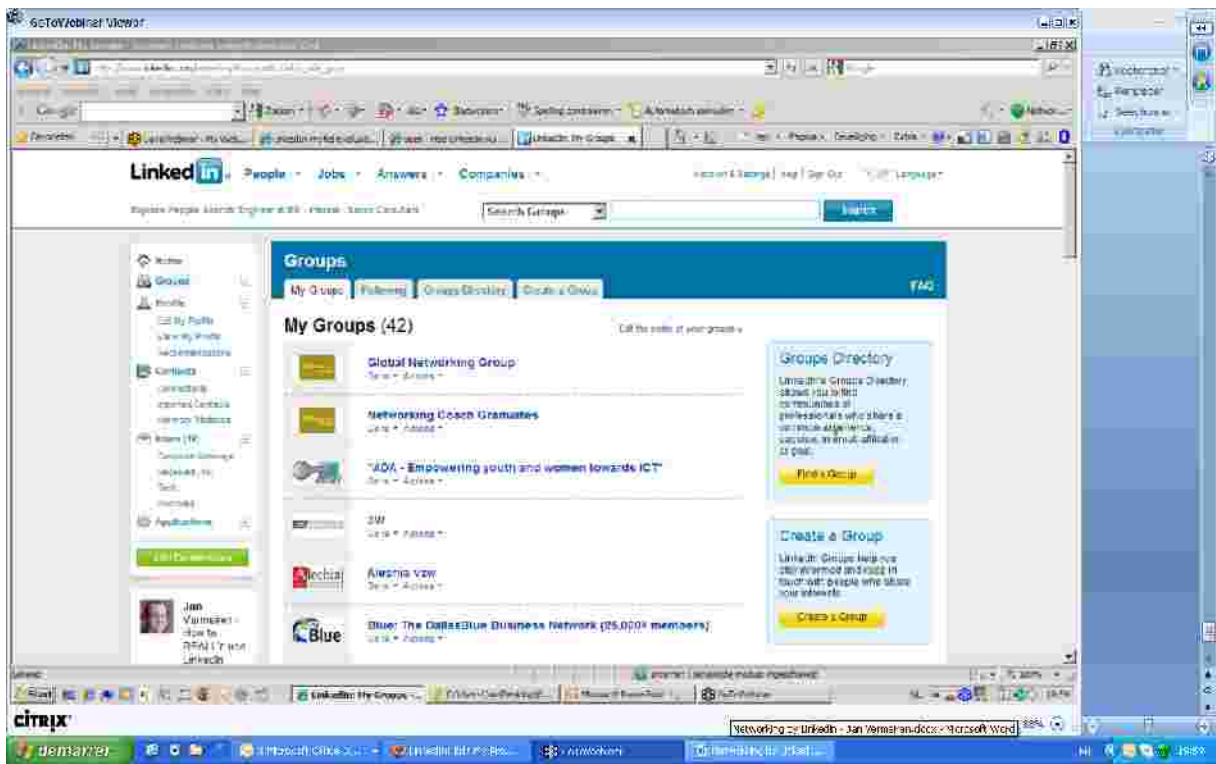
GoToWebinar Viewer

Linked in. People · Jobs · Answers · Companies ·

Search Groups

Search

Home
Groups
Profile
Contacts
Inbox
Applications

Groups

My Groups | Following | Groups Directory | Create a Group

FAQ

My Groups (42)

Global Networking Group

Networking Coach Graduates

"ADA - Empowering youth and women towards ICT"

SW

Alechia vzw

Blue: The DallasBlue Business Network (25,000+ members)

Groups Directory

Find a Group

Create a Group

Create a Group

Jan Vermeiren - How to REALLY use LinkedIn

citrix

Networking by LinkedIn - Jan Vermeiren.docx - Microsoft Word

demarrer